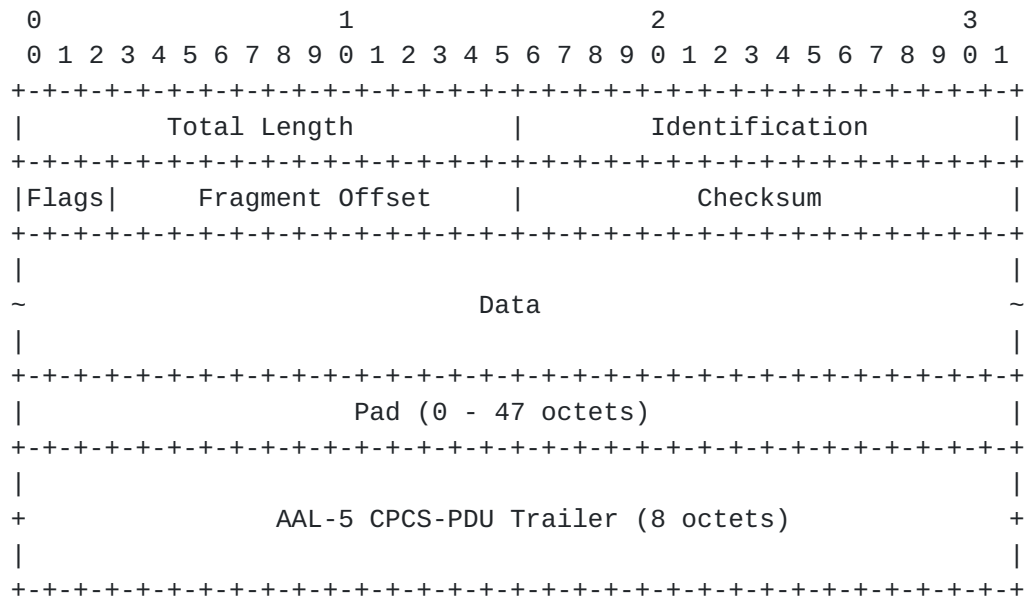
0 1 2 3
0 1 2 3 4 5 6 7 8 9 0 1 2 3 4 5 6 7 8 9 0 1 2 3 4 5 6 7 8 9 0 1

| Total Length | Identification |
|---|---|
| Flags \| Fragment Offset | Checksum |

~ Data ~

Pad (0 - 47 octets)

+ AAL-5 CPCS-PDU Trailer (8 octets) +